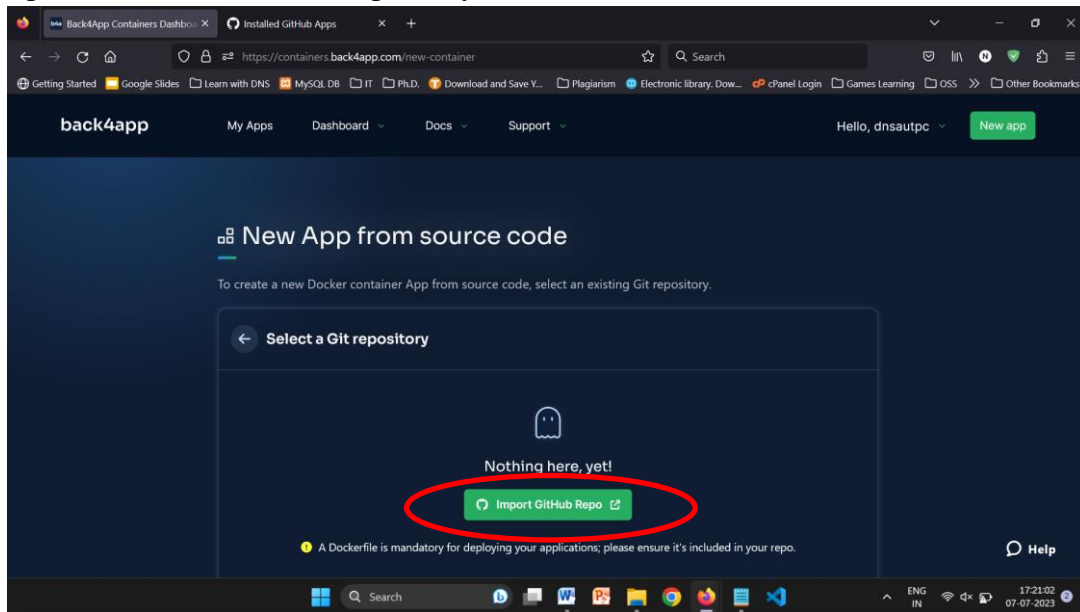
Back4App Containers Dashboa ×
Installed GitHub Apps ×
+
https://containers.back4app.com/new-container
Search
Getting Started
Google Slides
Learn with DNS
MySQL DB
IT
Ph.D.
Download and Save Y...
Plagiarism
Electronic library. Dow...
cPanel Login
Games Learning
OSS
»
Other Bookmarks

back4app
My Apps
Dashboard
Docs
Support
Hello, dnsautpc
New app

New App from source code

To create a new Docker container App from source code, select an existing Git repository.

Select a Git repository

Nothing here, yet!

Import GitHub Repo

A Dockerfile is mandatory for deploying your applications; please ensure it's included in your repo.

Help

Search
ENG IN
17:21:02
07-07-2023